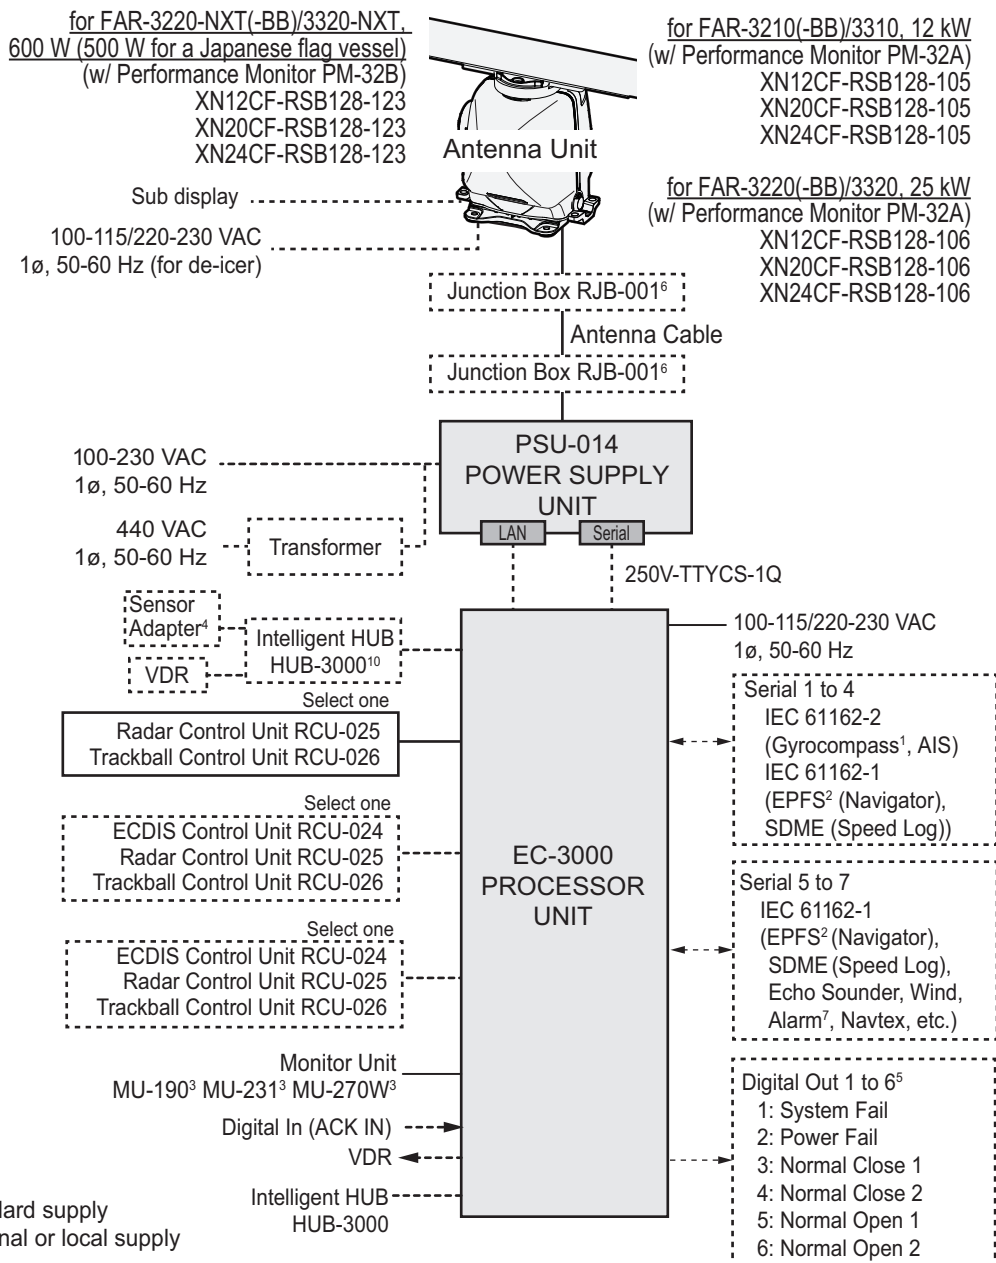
for FAR-3220-NXT(-BB)/3320-NXT, 600 W (500 W for a Japanese flag vessel)
(w/ Performance Monitor PM-32B)
XN12CF-RSB128-123
XN20CF-RSB128-123
XN24CF-RSB128-123

Antenna Unit

for FAR-3210(-BB)/3310, 12 kW
(w/ Performance Monitor PM-32A)
XN12CF-RSB128-105
XN20CF-RSB128-105
XN24CF-RSB128-105

for FAR-3220(-BB)/3320, 25 kW
(w/ Performance Monitor PM-32A)
XN12CF-RSB128-106
XN20CF-RSB128-106
XN24CF-RSB128-106

Sub display

100-115/220-230 VAC
1ø, 50-60 Hz (for de-icer)

Junction Box RJB-001$^6$

Antenna Cable

Junction Box RJB-001$^6$

PSU-014
POWER SUPPLY
UNIT

LAN
Serial

100-230 VAC
1ø, 50-60 Hz

440 VAC
1ø, 50-60 Hz

Transformer

250V-TTYCS-1Q

Sensor Adapter$^4$

Intelligent HUB
HUB-3000$^{10}$

VDR

100-115/220-230 VAC
1ø, 50-60 Hz

Select one
Radar Control Unit RCU-025
Trackball Control Unit RCU-026

Serial 1 to 4
IEC 61162-2
(Gyrocompass$^1$, AIS)
IEC 61162-1
(EPFS$^2$ (Navigator),
SDME (Speed Log))

Select one
ECDIS Control Unit RCU-024
Radar Control Unit RCU-025
Trackball Control Unit RCU-026

EC-3000
PROCESSOR
UNIT

Serial 5 to 7
IEC 61162-1
(EPFS$^2$ (Navigator),
SDME (Speed Log),
Echo Sounder, Wind,
Alarm$^7$, Navtex, etc.)

Select one
ECDIS Control Unit RCU-024
Radar Control Unit RCU-025
Trackball Control Unit RCU-026

Monitor Unit
MU-190$^3$ MU-231$^3$ MU-270W$^3$

Digital In (ACK IN)
VDR
Intelligent HUB
HUB-3000

Digital Out 1 to 6$^5$
1: System Fail
2: Power Fail
3: Normal Close 1
4: Normal Close 2
5: Normal Open 1
6: Normal Open 2

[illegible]dard supply
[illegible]nal or local supply